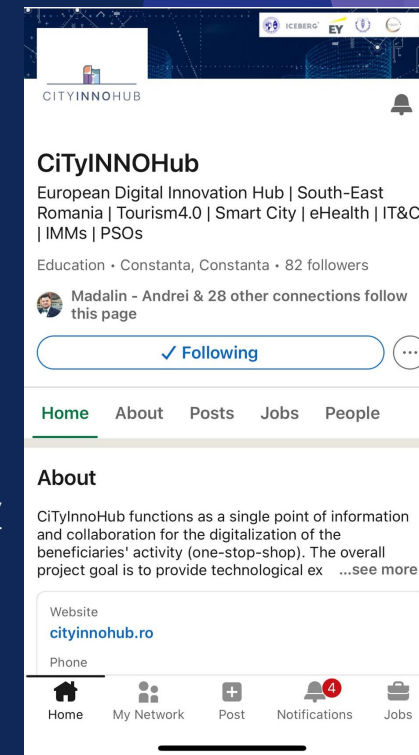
ICEBERG EY

CITYINNOHUB

CiTyINNOHub

European Digital Innovation Hub | South-East Romania | Tourism4.0 | Smart City | eHealth | IT&C | IMMs | PSOs

Education • Constanta, Constanta • 82 followers

Madalin - Andrei & 28 other connections follow this page

✓ Following

Home About Posts Jobs People

About

CiTyInnoHub functions as a single point of information and collaboration for the digitalization of the beneficiaries' activity (one-stop-shop). The overall project goal is to provide technological ex ...see more

Website
cityinnohub.ro

Phone

Home My Network Post 4 Notifications Jobs